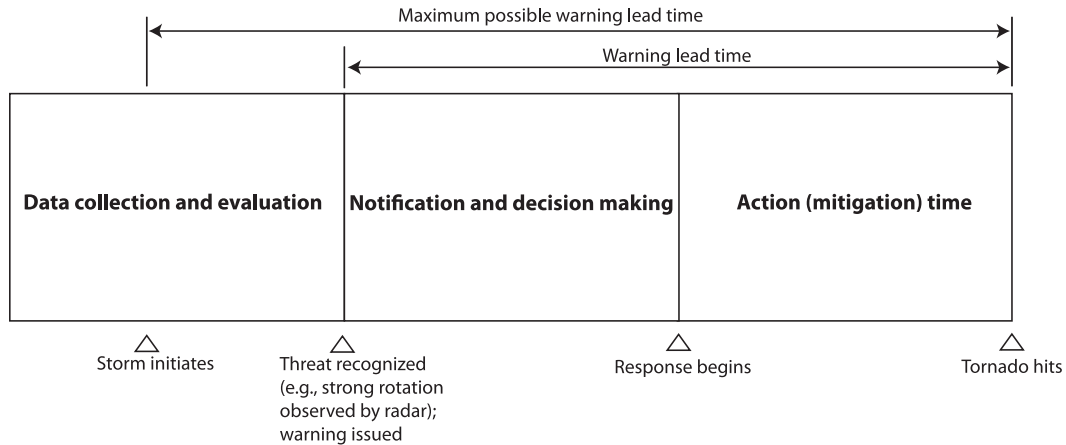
Maximum possible warning lead time

Warning lead time

Data collection and evaluation

Notification and decision making

Action (mitigation) time

Storm initiates

Threat recognized (e.g., strong rotation observed by radar); warning issued

Response begins

Tornado hits